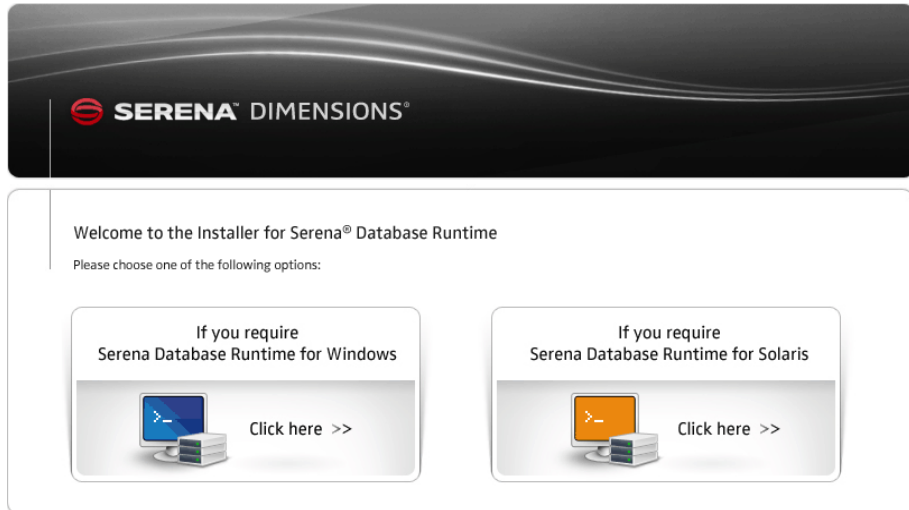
SERENA™ DIMENSIONS®

Welcome to the Installer for Serena® Database Runtime

Please choose one of the following options:

If you require Serena Database Runtime for Windows

>_

Click here >>

If you require Serena Database Runtime for Solaris

>_

Click here >>